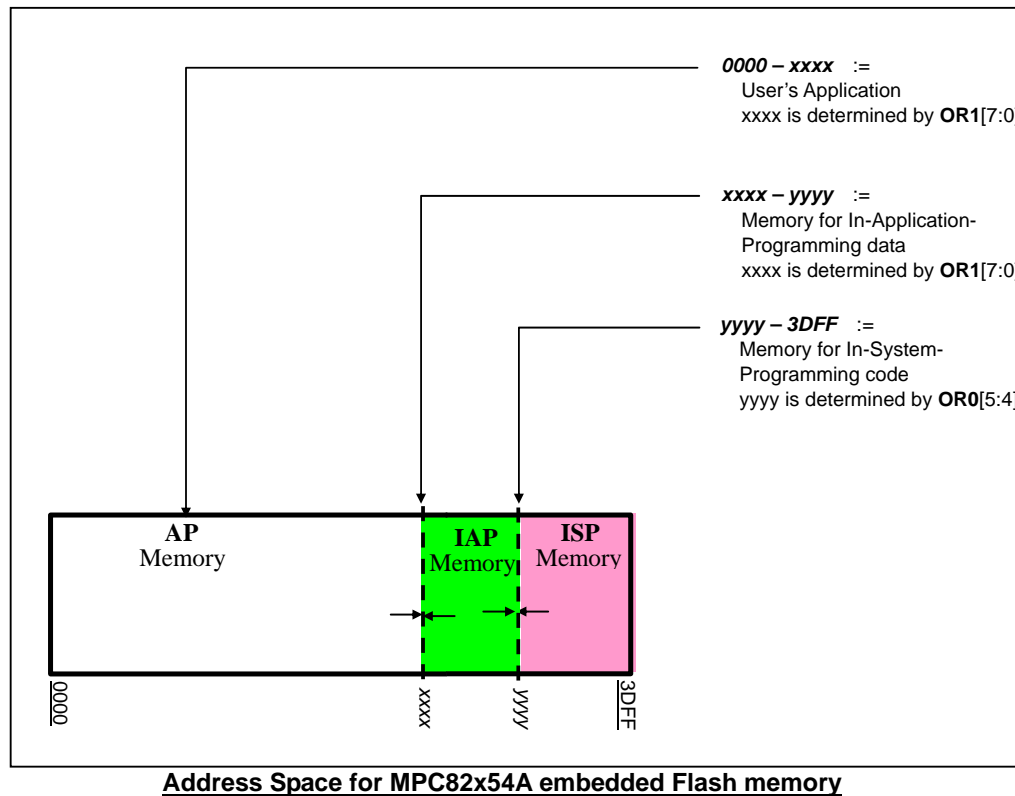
0000 – xxxx :=
User's Application
xxxx is determined by OR1[7:0]

xxxx – yyyy :=
Memory for In-Application-Programming data
xxxx is determined by OR1[7:0]

yyyy – 3DFF :=
Memory for In-System-Programming code
yyyy is determined by OR0[5:4]

AP
Memory

IAP
Memory

ISP
Memory

0000

xxxx

yyyy

3DFF

Address Space for MPC82x54A embedded Flash memory